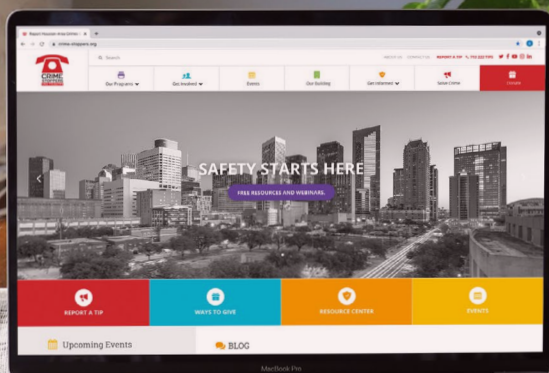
crime-stoppers.org

Search

About Us Contact Us REPORT A TIP

CRIME STOPPERS

Our Programs

Get Involved

Events

Our Building

Get Informed

Solve Crime

Donate

SAFETY STARTS HERE

FREE RESOURCES AND WEBINARS

REPORT A TIP

WAYS TO GIVE

RESOURCE CENTER

EVENTS

Upcoming Events

BLOG

MacBook Pro